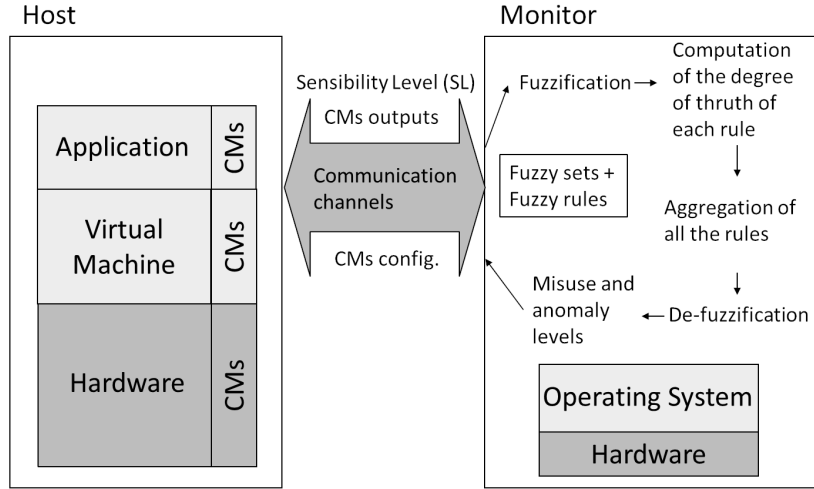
Host

Application

CMs

Virtual Machine

CMs

Hardware

CMs

Sensibility Level (SL)

CMs outputs

Communication channels

CMs config.

Monitor

Fuzzification

Computation of the degree of thruth of each rule

Fuzzy sets + Fuzzy rules

Aggregation of all the rules

Misuse and anomaly levels

De-fuzzification

Operating System

Hardware